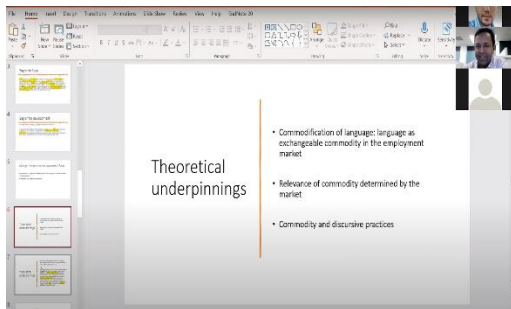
File Home Insert Design Transitions Animations Slide Show Review View Help Grafitec 3D

New Slide Reuse Slides Section

Find Replace Select

Dictate Sensitivity

Theoretical underpinnings

• Commodification of language: language as exchangeable commodity in the employment market

• Relevance of commodity determined by the market

• Commodity and discursive practices

Theoretical underpinnings